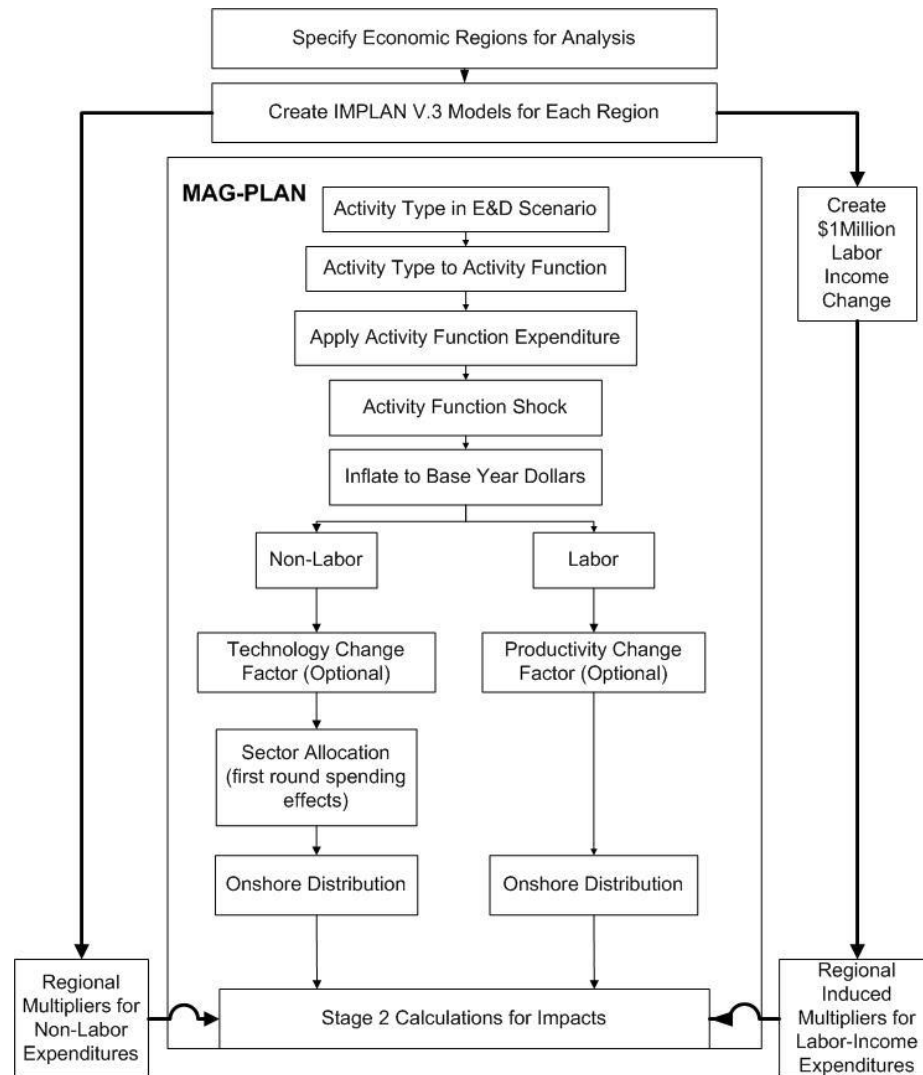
Specify Economic Regions for Analysis

Create IMPLAN V.3 Models for Each Region

MAG-PLAN

Activity Type in E&D Scenario

Activity Type to Activity Function

Apply Activity Function Expenditure

Activity Function Shock

Inflate to Base Year Dollars

Non-Labor

Labor

Technology Change Factor (Optional)

Productivity Change Factor (Optional)

Sector Allocation (first round spending effects)

Onshore Distribution

Onshore Distribution

Create $1Million Labor Income Change

Regional Multipliers for Non-Labor Expenditures

Stage 2 Calculations for Impacts

Regional Induced Multipliers for Labor-Income Expenditures